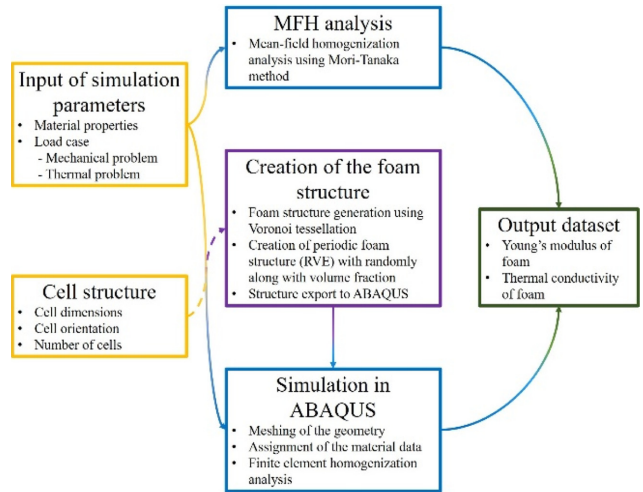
MFH analysis
• Mean-field homogenization analysis using Mori-Tanaka method

Input of simulation parameters
• Material properties
• Load case
- Mechanical problem
- Thermal problem

Creation of the foam structure
• Foam structure generation using Voronoi tessellation
• Creation of periodic foam structure (RVE) with randomly along with volume fraction
• Structure export to ABAQUS

Output dataset
• Young's modulus of foam
• Thermal conductivity of foam

Cell structure
• Cell dimensions
• Cell orientation
• Number of cells

Simulation in ABAQUS
• Meshing of the geometry
• Assignment of the material data
• Finite element homogenization analysis